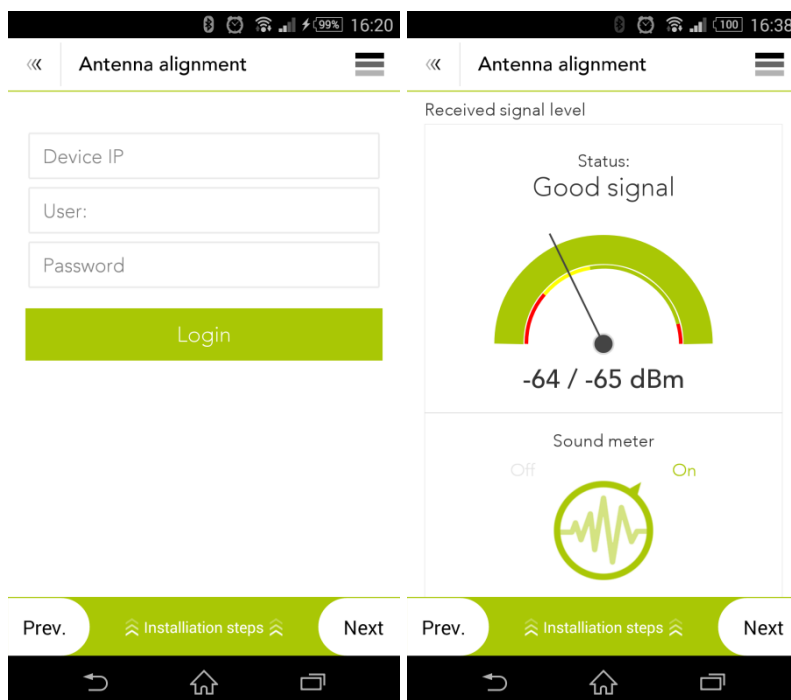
99% 16:20

«

Antenna alignment

Device IP

User:

Password

Login

Prev.

Installation steps

Next

100 16:38

«

Antenna alignment

Received signal level

Status:

Good signal

-64 / -65 dBm

Sound meter

Off

On

Prev.

Installation steps

Next